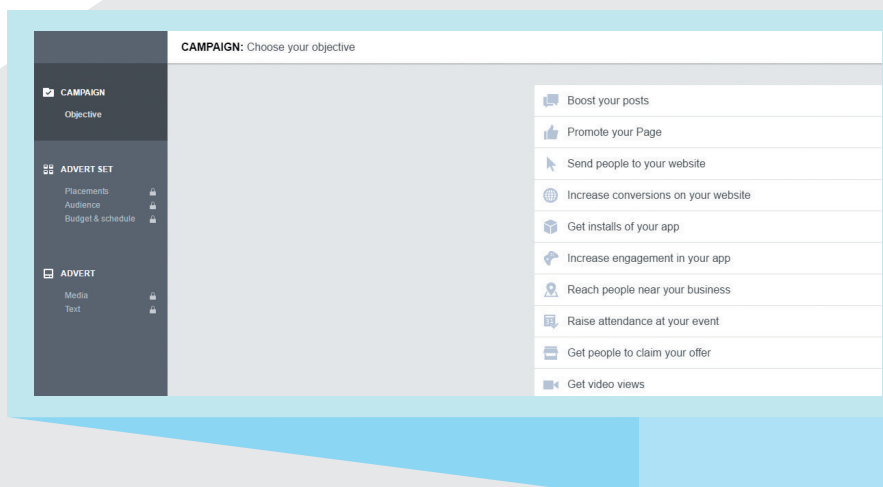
CAMPAIGN: Choose your objective

CAMPAIGN
Objective

ADVERT SET
Placements
Audience
Budget & schedule

ADVERT
Media
Text

Boost your posts
Promote your Page
Send people to your website
Increase conversions on your website
Get installs of your app
Increase engagement in your app
Reach people near your business
Raise attendance at your event
Get people to claim your offer
Get video views